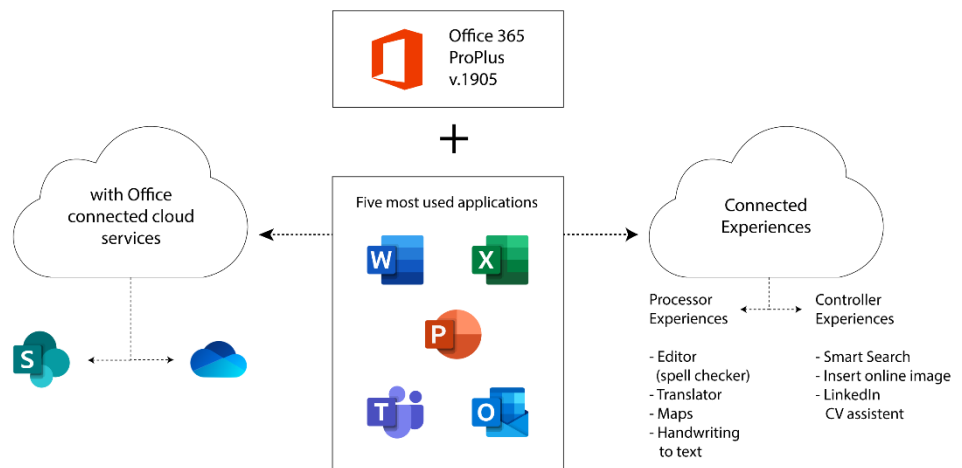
Office 365
ProPlus
v.1905

+

with Office connected cloud services

Five most used applications

W X P T O

Connected Experiences

Processor Experiences

Controller Experiences

- Editor (spell checker)
- Translator
- Maps
- Handwriting to text

- Smart Search
- Insert online image
- LinkedIn CV assistent